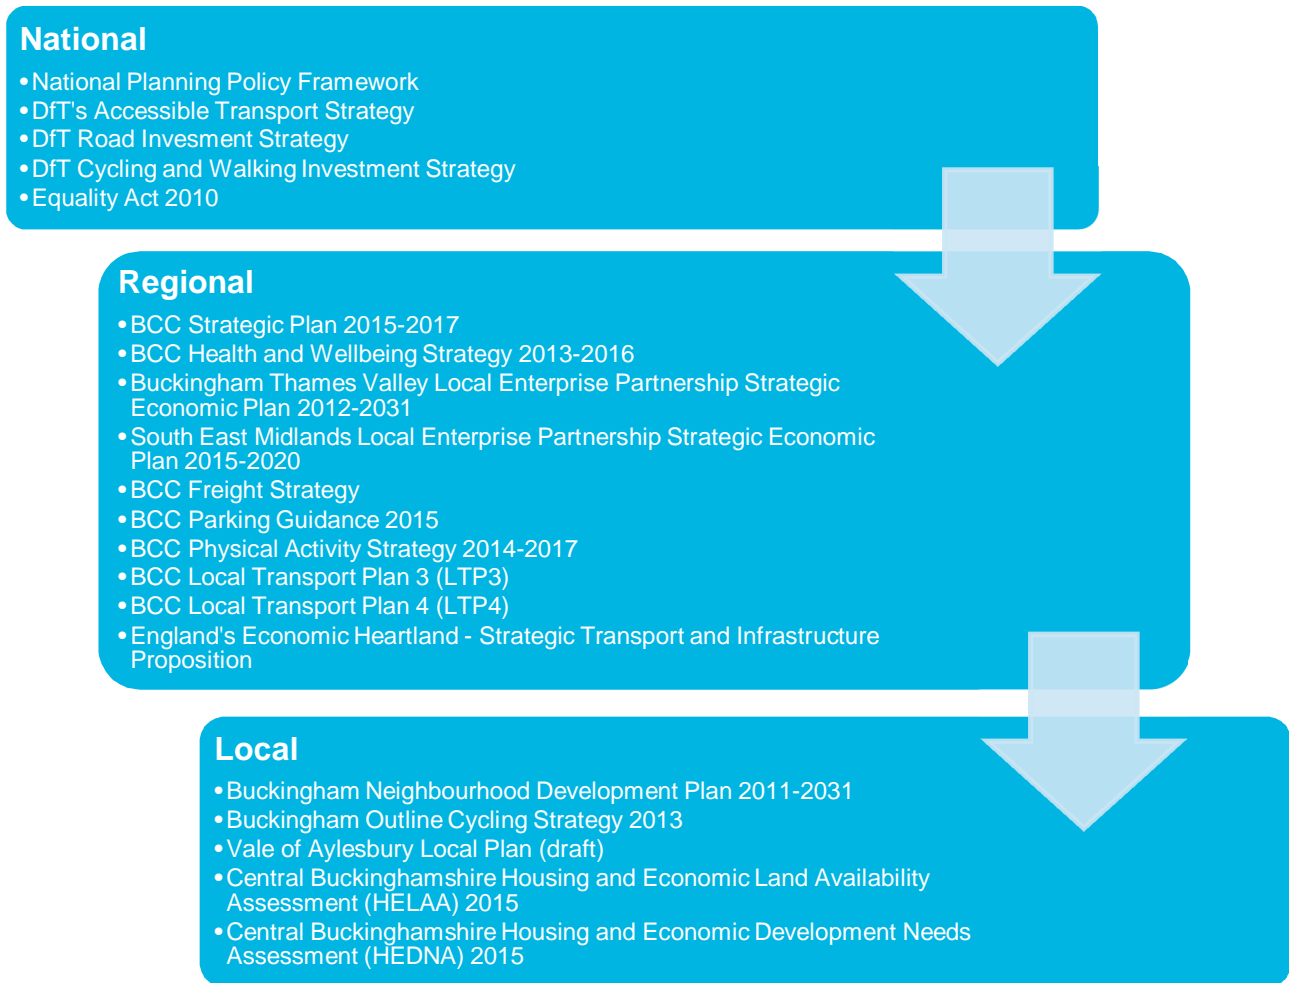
National

- National Planning Policy Framework
- DfT's Accessible Transport Strategy
- DfT Road Invesment Strategy
- DfT Cycling and Walking Investment Strategy
- Equality Act 2010

Regional

- BCC Strategic Plan 2015-2017
- BCC Health and Wellbeing Strategy 2013-2016
- Buckingham Thames Valley Local Enterprise Partnership Strategic Economic Plan 2012-2031
- South East Midlands Local Enterprise Partnership Strategic Economic Plan 2015-2020
- BCC Freight Strategy
- BCC Parking Guidance 2015
- BCC Physical Activity Strategy 2014-2017
- BCC Local Transport Plan 3 (LTP3)
- BCC Local Transport Plan 4 (LTP4)
- England's Economic Heartland - Strategic Transport and Infrastructure Proposition

Local

- Buckingham Neighbourhood Development Plan 2011-2031
- Buckingham Outline Cycling Strategy 2013
- Vale of Aylesbury Local Plan (draft)
- Central Buckinghamshire Housing and Economic Land Availability Assessment (HELAA) 2015
- Central Buckinghamshire Housing and Economic Development Needs Assessment (HEDNA) 2015